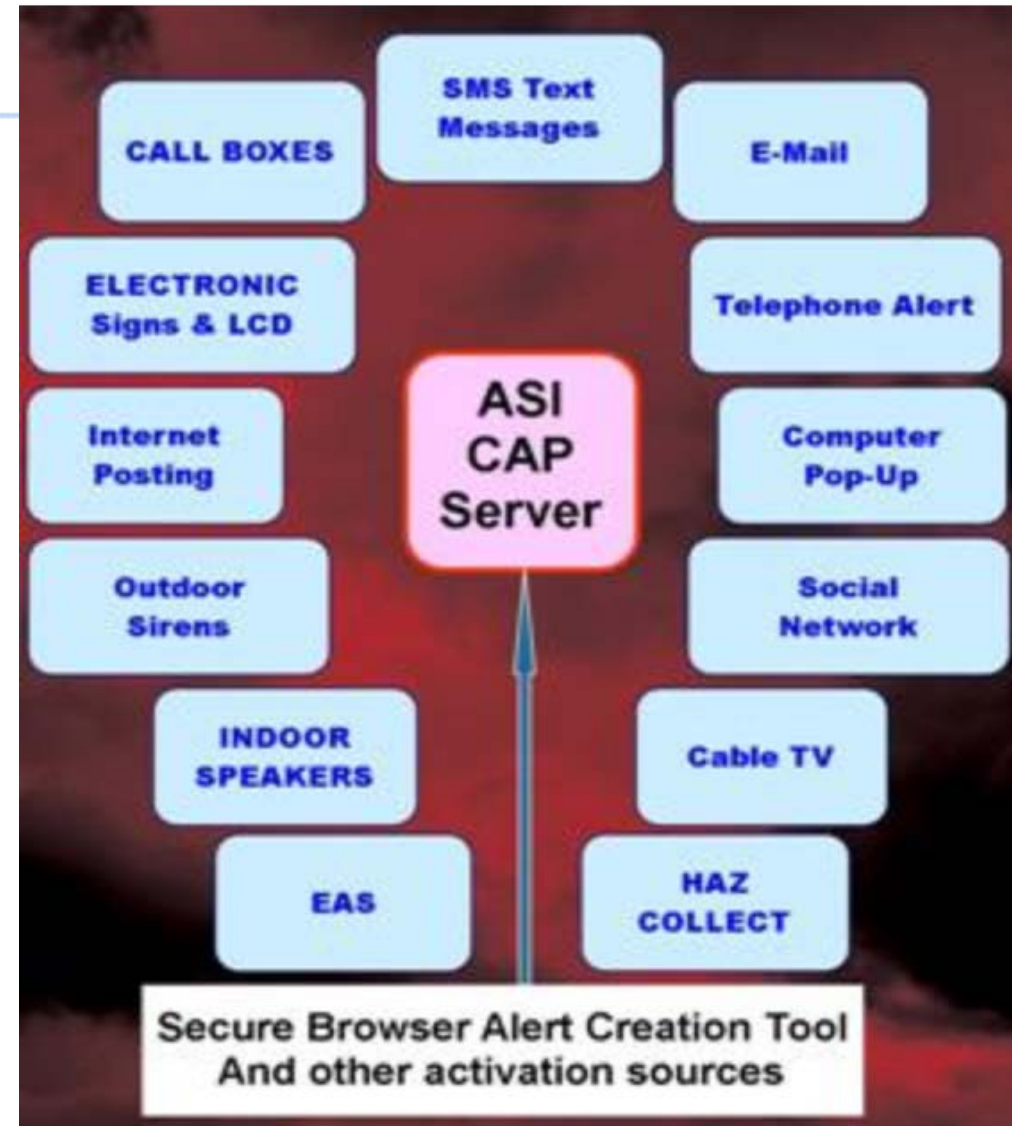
SMS Text Messages

CALL BOXES

E-Mail

ELECTRONIC Signs & LCD

Telephone Alert

ASI CAP Server

Internet Posting

Computer Pop-Up

Outdoor Sirens

Social Network

INDOOR SPEAKERS

Cable TV

EAS

HAZ COLLECT

Secure Browser Alert Creation Tool
And other activation sources